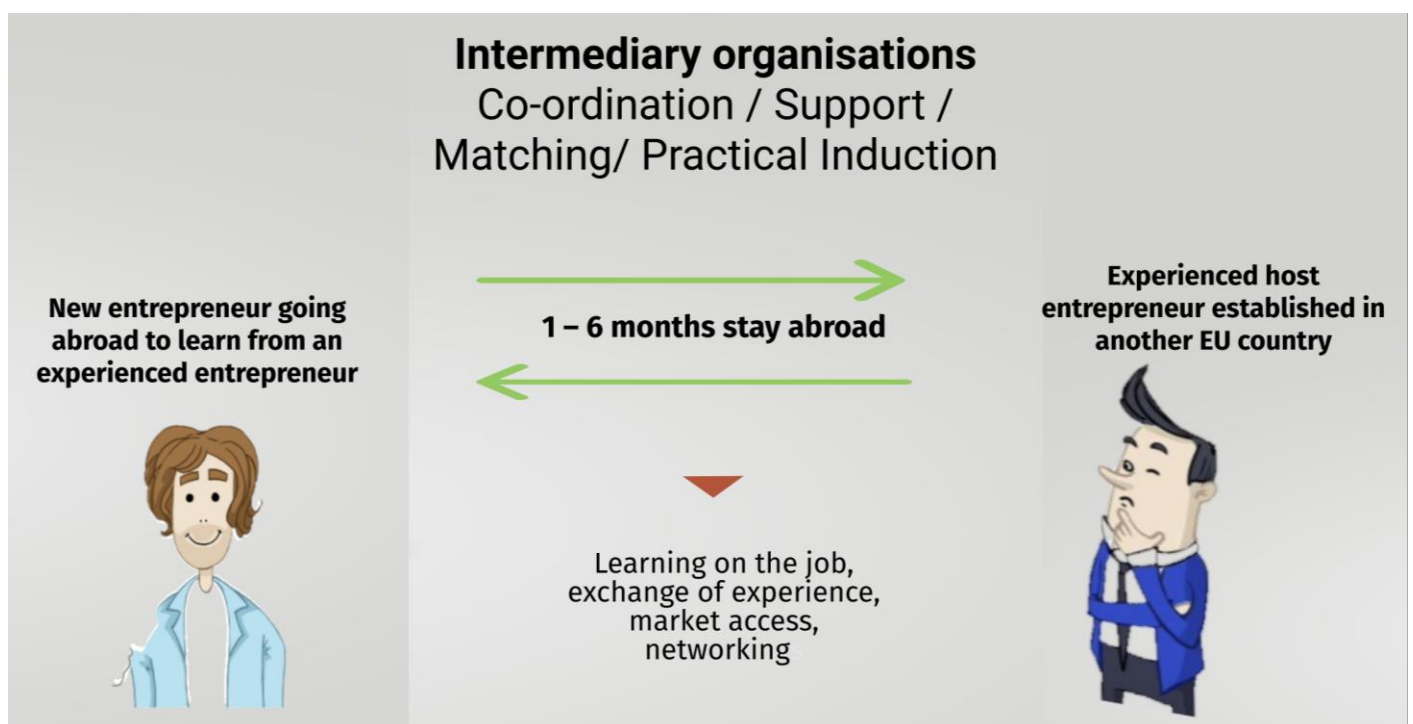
**Intermediary organisations**
Co-ordination / Support / Matching/ Practical Induction

New entrepreneur going abroad to learn from an experienced entrepreneur

1 – 6 months stay abroad

Experienced host entrepreneur established in another EU country

Learning on the job, exchange of experience, market access, networking